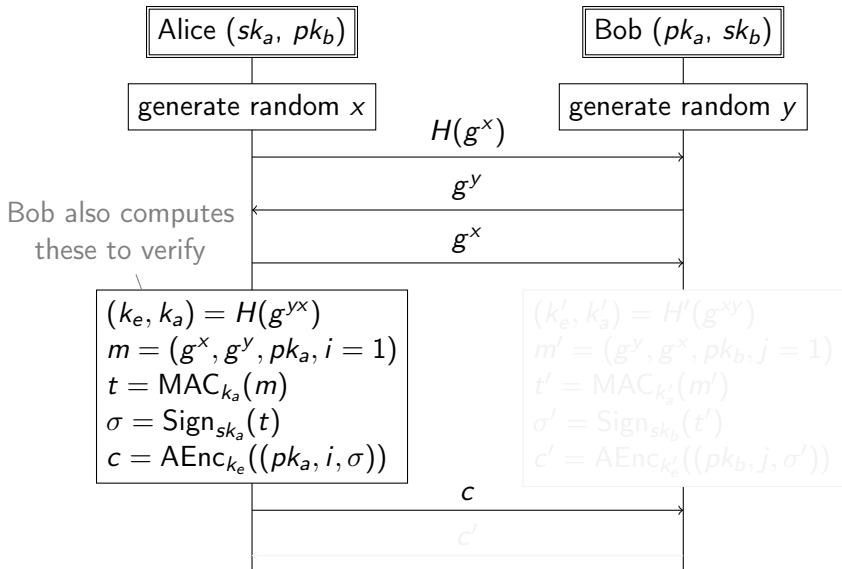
Alice ($sk_a$, $pk_b$)

Bob ($pk_a$, $sk_b$)

generate random $x$

generate random $y$

$H(g^x)$

$g^y$

Bob also computes these to verify

$g^x$

$(k_e, k_a) = H(g^{yx})$
$m = (g^x, g^y, pk_a, i = 1)$
$t = \text{MAC}_{k_a}(m)$
$\sigma = \text{Sign}_{sk_a}(t)$
$c = \text{AEnc}_{k_e}((pk_a, i, \sigma))$

$(k_e', k_a') = H'(g^{xy})$
$m' = (g^y, g^x, pk_b, j = 1)$
$t' = \text{MAC}_{k_a'}(m')$
$\sigma' = \text{Sign}_{sk_b}(t')$
$c' = \text{AEnc}_{k_e'}((pk_b, j, \sigma'))$

$c$

$c'$